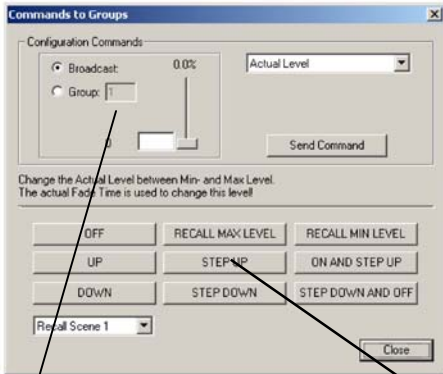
Commands to Groups

Configuration Commands

Broadcast:

Group: 1

0.0%

0

Actual Level

Send Command

Change the Actual Level between Min- and Max Level.
The actual Fade Time is used to change this level!

OFF

RECALL MAX LEVEL

RECALL MIN LEVEL

UP

STEP UP

ON AND STEP UP

DOWN

STEP DOWN

STEP DOWN AND OFF

Recall Scene 1

Close